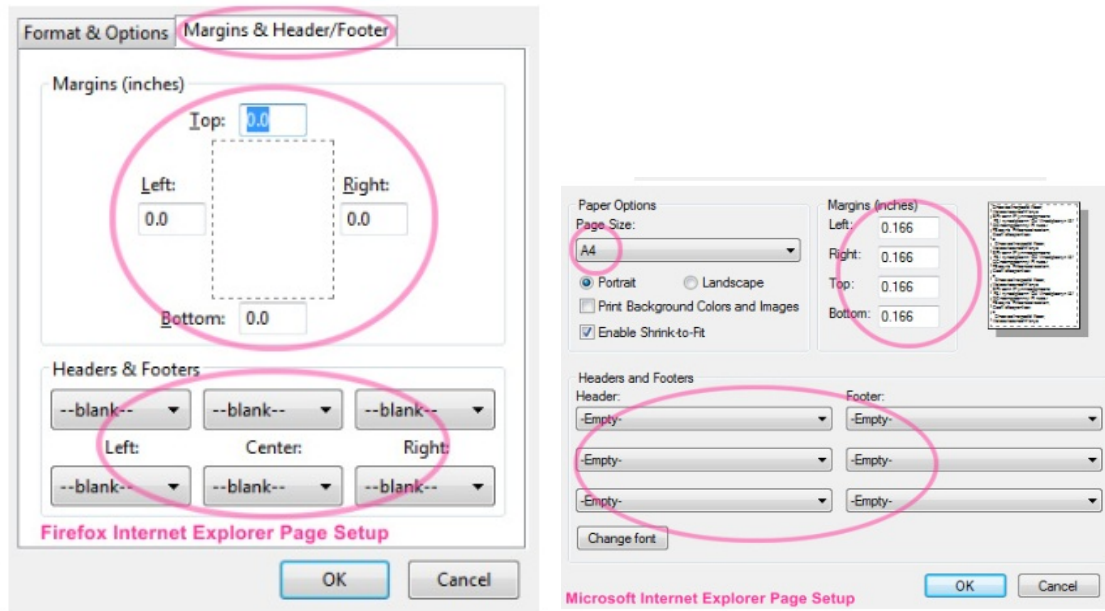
Format & Options | Margins & Header/Footer

Margins (inches)

Top: 0.0

Left: 0.0

Right: 0.0

Bottom: 0.0

Headers & Footers

--blank-- --blank-- --blank--

Left: Center: Right:

--blank-- --blank-- --blank--

Firefox Internet Explorer Page Setup

OK Cancel

Paper Options

Page Size:

A4

Portrait Landscape

Print Background Colors and Images

Enable Shrink-to-Fit

Margins (inches)

Left: 0.166

Right: 0.166

Top: 0.166

Bottom: 0.166

Headers and Footers

Header:

-Empty-

-Empty-

-Empty-

Footer:

-Empty-

-Empty-

-Empty-

Change font

OK Cancel

Microsoft Internet Explorer Page Setup